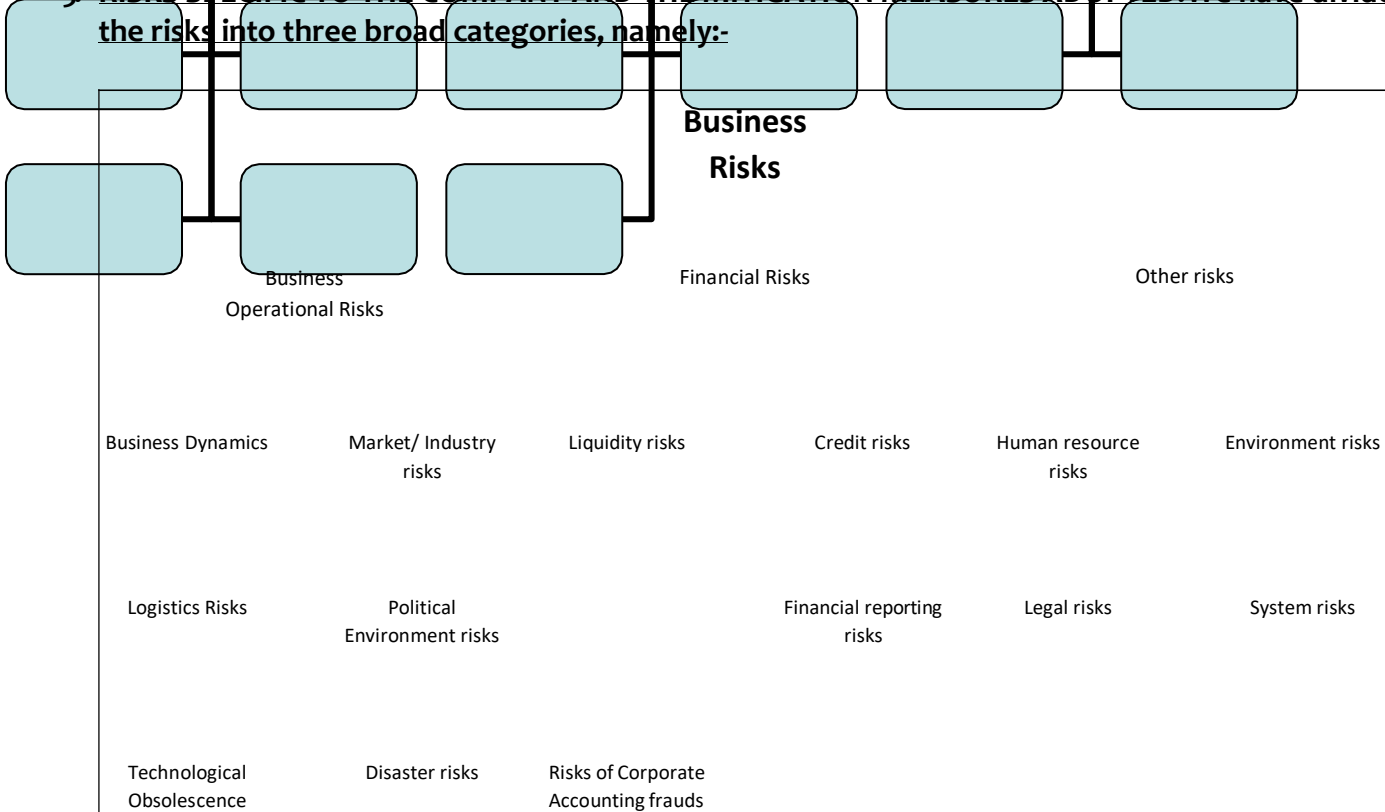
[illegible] the risks into three broad categories, namely:-

Business Risks

Business Operational Risks

Financial Risks

Other risks

Business Dynamics

Market/ Industry risks

Liquidity risks

Credit risks

Human resource risks

Environment risks

Logistics Risks

Political Environment risks

Financial reporting risks

Legal risks

System risks

Technological Obsolescence

Disaster risks

Risks of Corporate Accounting frauds